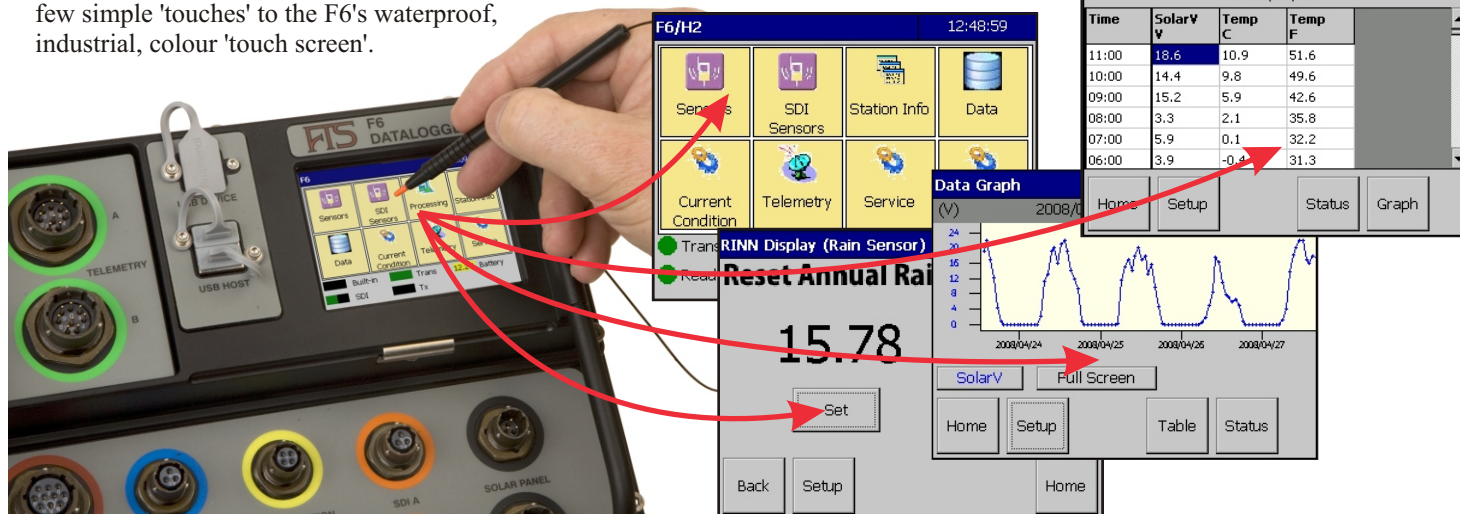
few simple 'touches' to the F6's waterproof, industrial, colour 'touch screen'.

FTS F6 DATALOGGER

A

TELEMETRY

B

USB DEVICE

USB HOST

SDI A

SOLAR PANEL

F6

Sensors

SDI Sensors

Processing

Data

Current Condition

Built-in

Trans

SDI

Tx

Battery

F6/H2

12:48:59

Sensors

SDI Sensors

Station Info

Data

Current Condition

Telemetry

Service

Trans

Rea

| Time | SolarV V | Temp C | Temp F |
|---|---|---|---|
| 11:00 | 18.6 | 10.9 | 51.6 |
| 10:00 | 14.4 | 9.8 | 49.6 |
| 09:00 | 15.2 | 5.9 | 42.6 |
| 08:00 | 3.3 | 2.1 | 35.8 |
| 07:00 | 5.9 | 0.1 | 32.2 |
| 06:00 | 3.9 | -0.4 | 31.3 |

Home

Setup

Status

Graph

Data Graph

(V)

2008/0

24

20

16

12

8

4

0

2008/04/24

2008/04/25

2008/04/26

2008/04/27

SolarV

Full Screen

Home

Setup

Table

Status

RINN Display (Rain Sensor)

Reset Annual Rai

15.78

Set

Back

Setup

Home